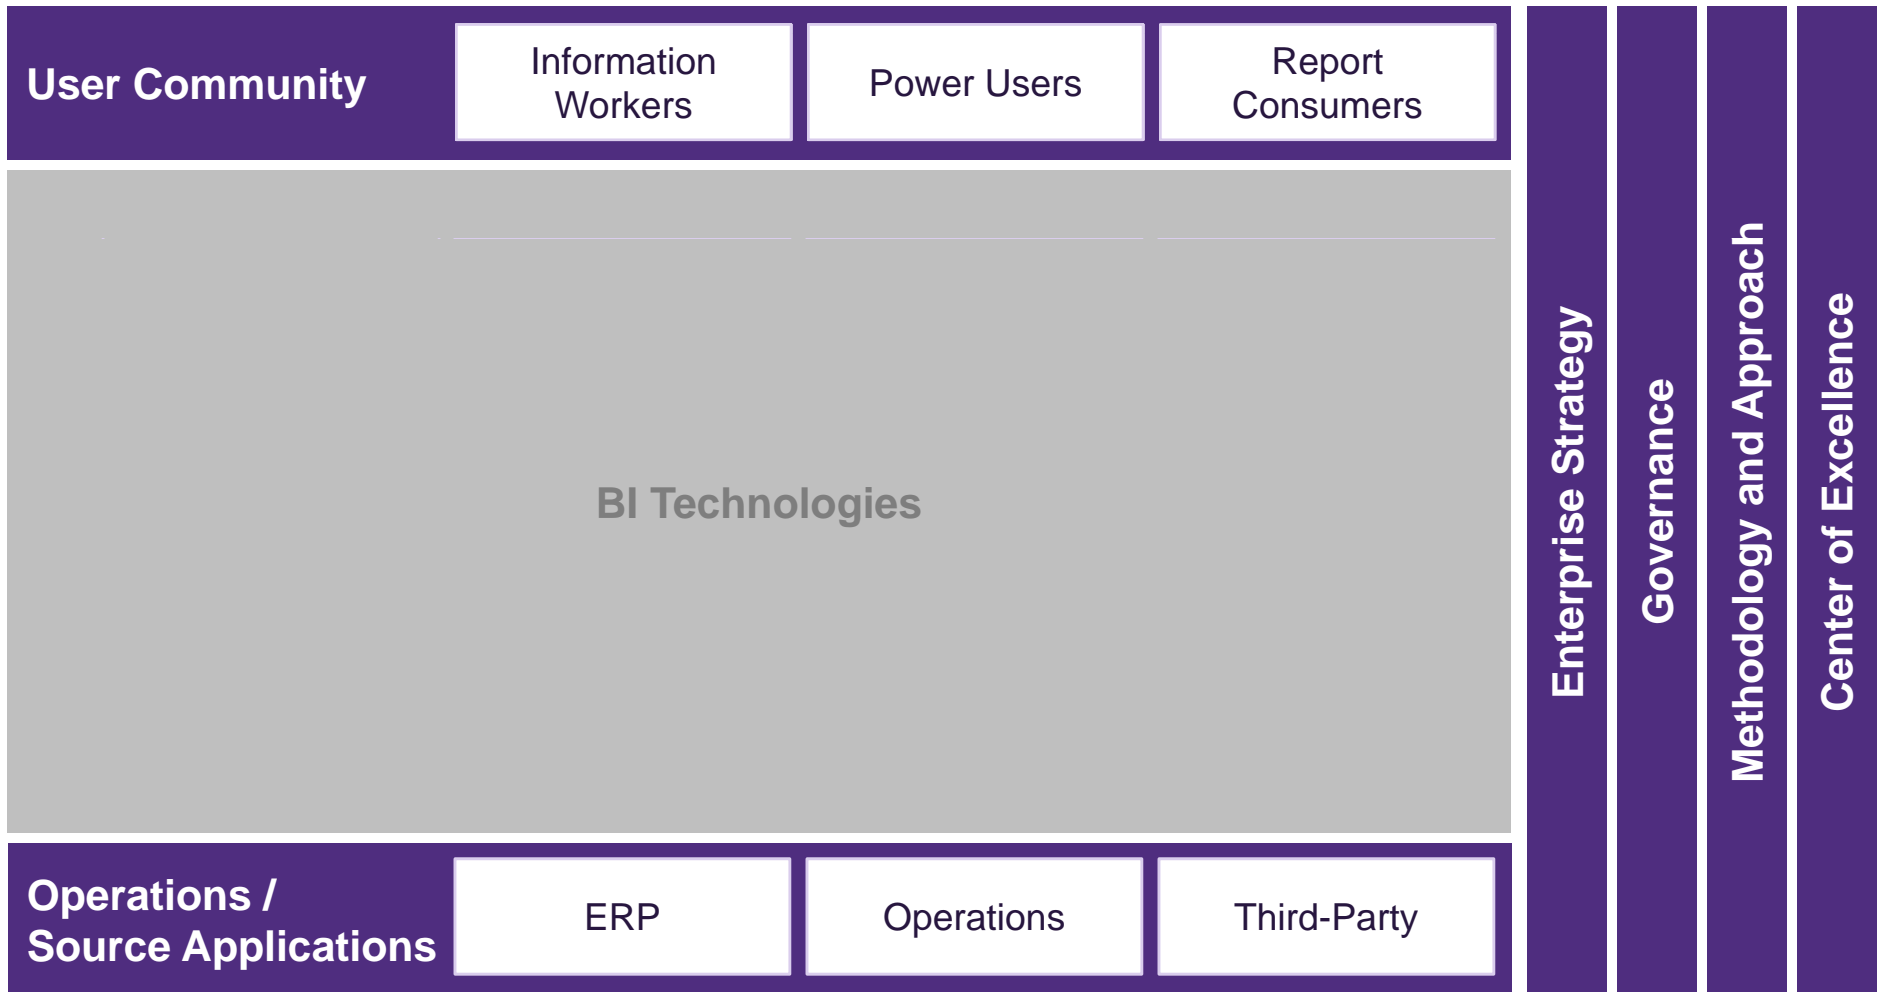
User Community

Information Workers

Power Users

Report Consumers

BI Technologies

Operations / Source Applications

ERP

Operations

Third-Party

Enterprise Strategy

Governance

Methodology and Approach

Center of Excellence